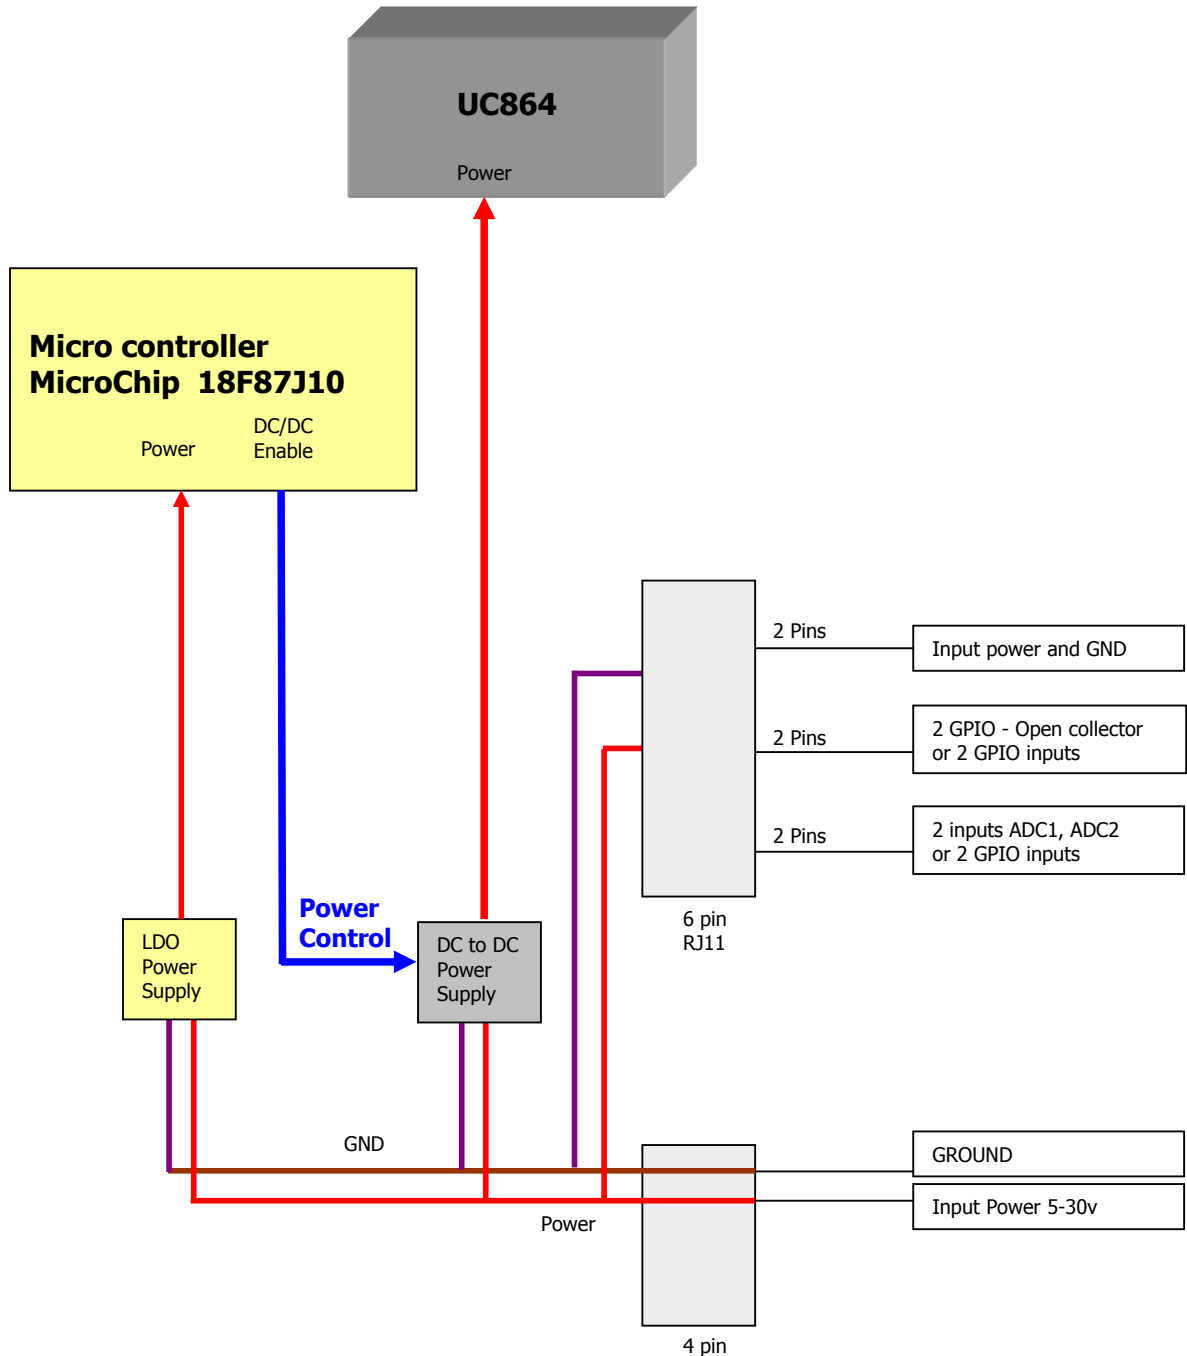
UC864

Power

Micro controller
MicroChip 18F87J10

Power

DC/DC
Enable

2 Pins

Input power and GND

2 Pins

2 GPIO - Open collector
or 2 GPIO inputs

2 Pins

2 inputs ADC1, ADC2
or 2 GPIO inputs

Power
Control

LDO
Power
Supply

DC to DC
Power
Supply

6 pin
RJ11

GND

GROUND

Input Power 5-30v

Power

4 pin